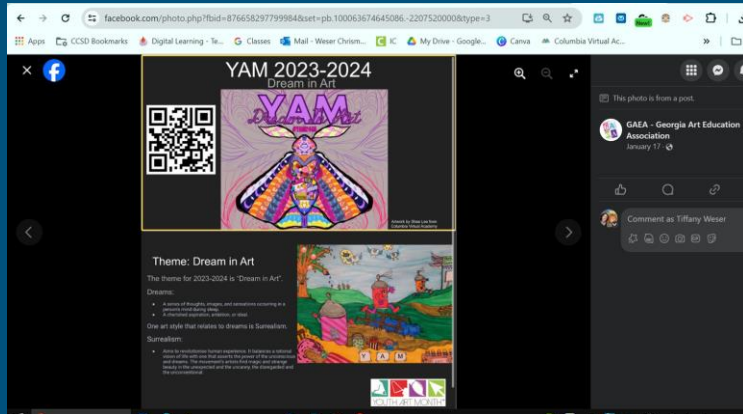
facebook.com/photo.php?fbid=876658297799984&set=pb.100063674645086.-2207520000&type=3

Apps CCSD Bookmarks Digital Learning - Te... Classes Mail - Weser Chrism... IC My Drive - Google... Canva Columbia Virtual Ac...

YAM 2023-2024
Dream in Art

YAM
Dream in Art

Artwork by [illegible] Columbia Virtual Academy

Theme: Dream in Art

The theme for 2023-2024 is "Dream in Art".

Dreams:

- A series of thoughts, images, and sensations occurring in a person's mind during sleep.
- A cherished aspiration, ambition, or ideal.

One art style that relates to dreams is Surrealism.

Surrealism:

- Aims to revolutionize human experience. It balances a rational vision of life with one that asserts the power of the unconscious and dreams. The movement's artists find magic and strange beauty in the unexpected and the uncanny, the disregarded and the unconventional.

Y A M

YOUTH ART MONTH

This photo is from a post.

GAEA - Georgia Art Education Association
January 17 ·

Comment as Tiffany Weser